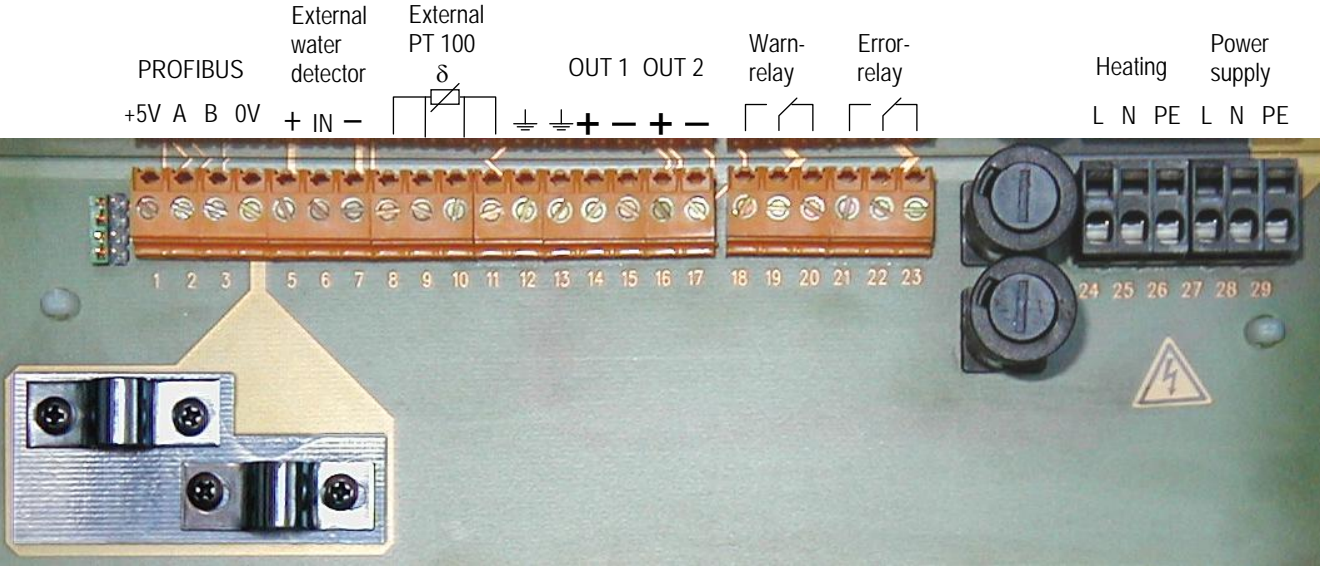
PROFIBUS
+5V A B 0V

External water detector
+ IN −

External PT 100
δ

OUT 1 OUT 2
+ − + −

Warn-relay

Error-relay

Heating
L N PE

Power supply
L N PE

1 2 3 5 6 7 8 9 10 11 12 13 14 15 16 17 18 19 20 21 22 23 24 25 26 27 28 29